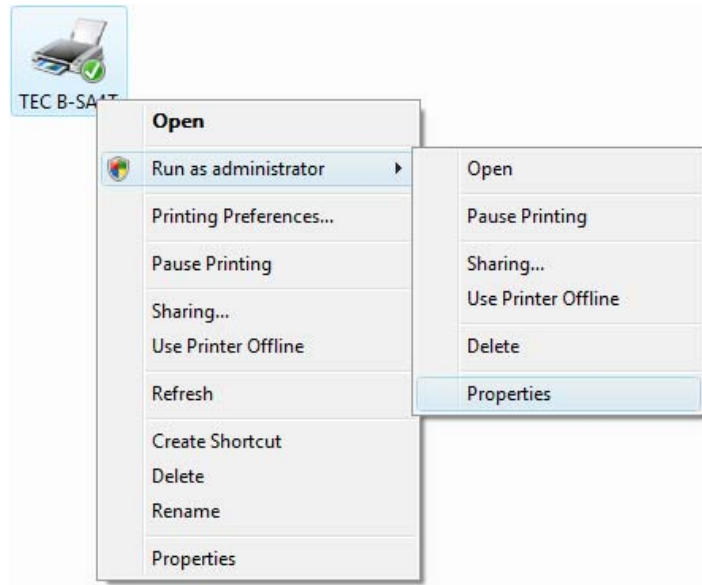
TEC B-SA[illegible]

Open

Run as administrator

Printing Preferences...

Pause Printing

Sharing...
Use Printer Offline

Refresh

Create Shortcut
Delete
Rename

Properties

Open

Pause Printing

Sharing...
Use Printer Offline

Delete

Properties